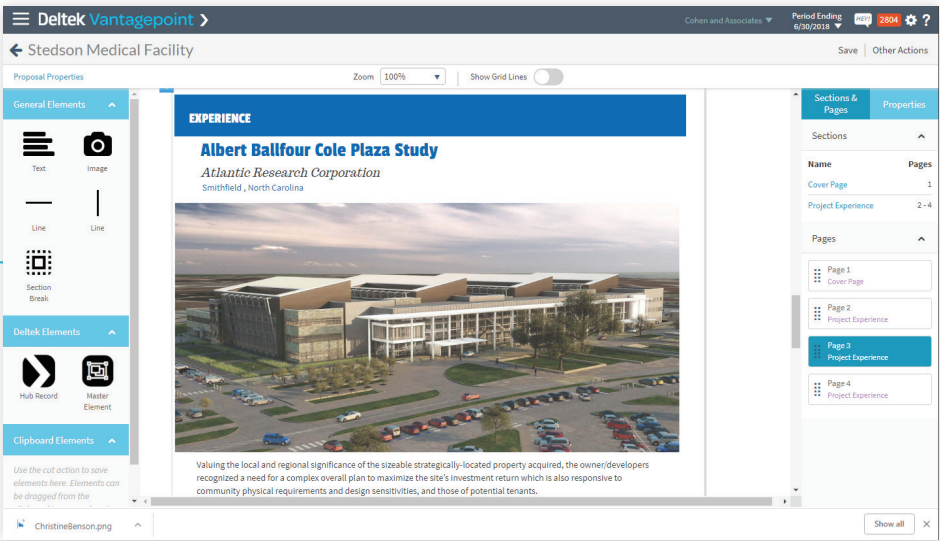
Deltek Vantagepoint

Cohen and Associates

Period Ending 6/30/2018

HEY! 2804

Stedson Medical Facility

Save | Other Actions

Proposal Properties

Zoom 100%

Show Grid Lines

General Elements

Text

Image

Line

Line

Section Break

Deltek Elements

Hub Record

Master Element

Clipboard Elements

Use the cut action to save elements here. Elements can be dragged from the

EXPERIENCE

Albert Ballfour Cole Plaza Study

Atlantic Research Corporation

Smithfield , North Carolina

Valuing the local and regional significance of the sizeable strategically-located property acquired, the owner/developers recognized a need for a complex overall plan to maximize the site's investment return which is also responsive to community physical requirements and design sensitivities, and those of potential tenants.

Sections & Pages

Properties

Sections

| Name | Pages |
|---|---|
| Cover Page | 1 |
| Project Experience | 2 - 4 |

Pages

Page 1
Cover Page

Page 2
Project Experience

Page 3
Project Experience

Page 4
Project Experience

ChristineBenson.png

Show all